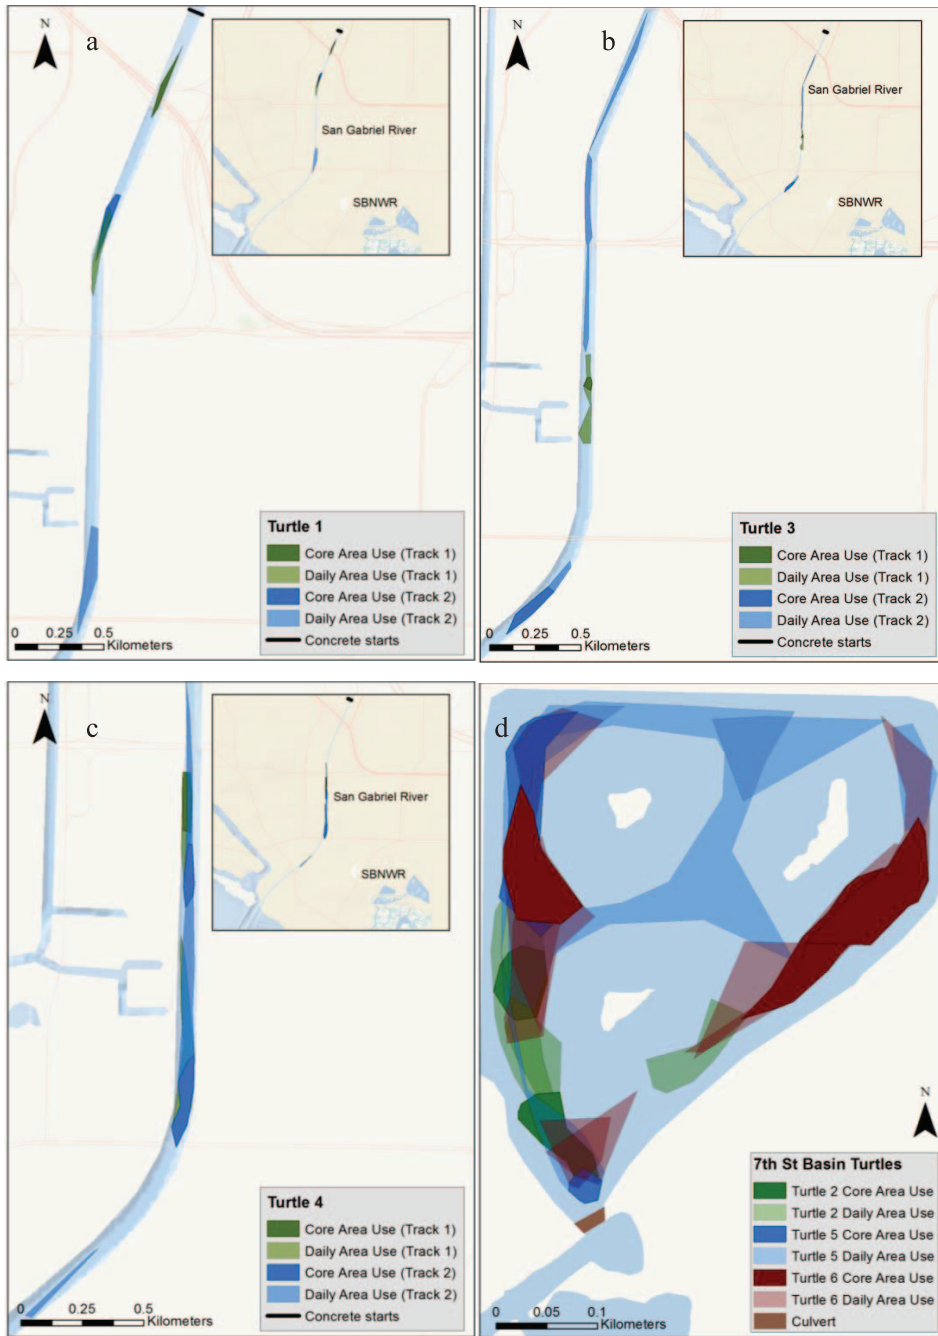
N
a

San Gabriel River

SBNWR

Turtle 1
Core Area Use (Track 1)
Daily Area Use (Track 1)
Core Area Use (Track 2)
Daily Area Use (Track 2)
Concrete starts

0 0.25 0.5 Kilometers

N
b

San Gabriel River

SBNWR

Turtle 3
Core Area Use (Track 1)
Daily Area Use (Track 1)
Core Area Use (Track 2)
Daily Area Use (Track 2)
Concrete starts

0 0.25 0.5 Kilometers

N
c

San Gabriel River

SBNWR

Turtle 4
Core Area Use (Track 1)
Daily Area Use (Track 1)
Core Area Use (Track 2)
Daily Area Use (Track 2)
Concrete starts

0 0.25 0.5 Kilometers

d

N

7th St Basin Turtles
Turtle 2 Core Area Use
Turtle 2 Daily Area Use
Turtle 5 Core Area Use
Turtle 5 Daily Area Use
Turtle 6 Core Area Use
Turtle 6 Daily Area Use
Culvert

0 0.05 0.1 Kilometers